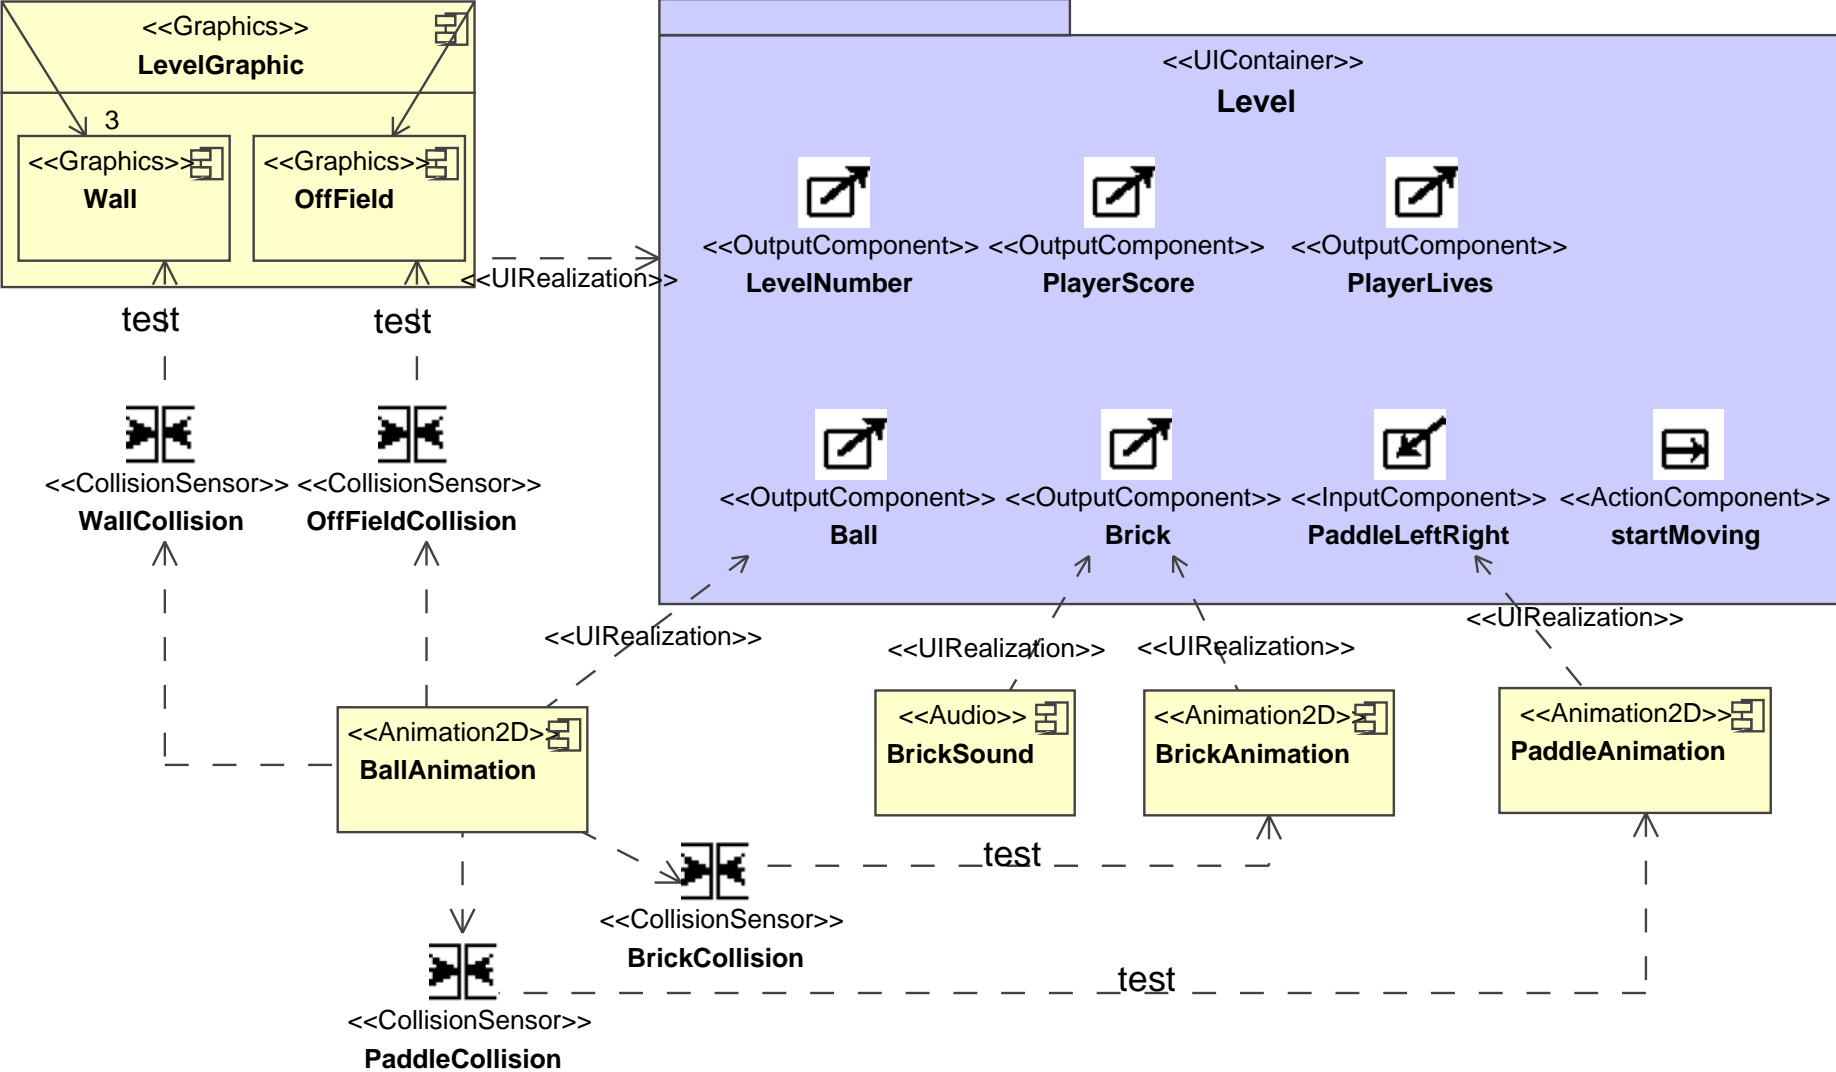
<<Graphics>>
LevelGraphic

3

<<Graphics>>
Wall

<<Graphics>>
OffField

<<UIRealization>>

<<UIContainer>>
Level

<<OutputComponent>>
LevelNumber

<<OutputComponent>>
PlayerScore

<<OutputComponent>>
PlayerLives

test

test

<<CollisionSensor>>
WallCollision

<<CollisionSensor>>
OffFieldCollision

<<OutputComponent>>
Ball

<<OutputComponent>>
Brick

<<InputComponent>>
PaddleLeftRight

<<ActionComponent>>
startMoving

<<UIRealization>>

<<UIRealization>>

<<UIRealization>>

<<UIRealization>>

<<Animation2D>>
BallAnimation

<<Audio>>
BrickSound

<<Animation2D>>
BrickAnimation

<<Animation2D>>
PaddleAnimation

test

<<CollisionSensor>>
BrickCollision

test

<<CollisionSensor>>
PaddleCollision